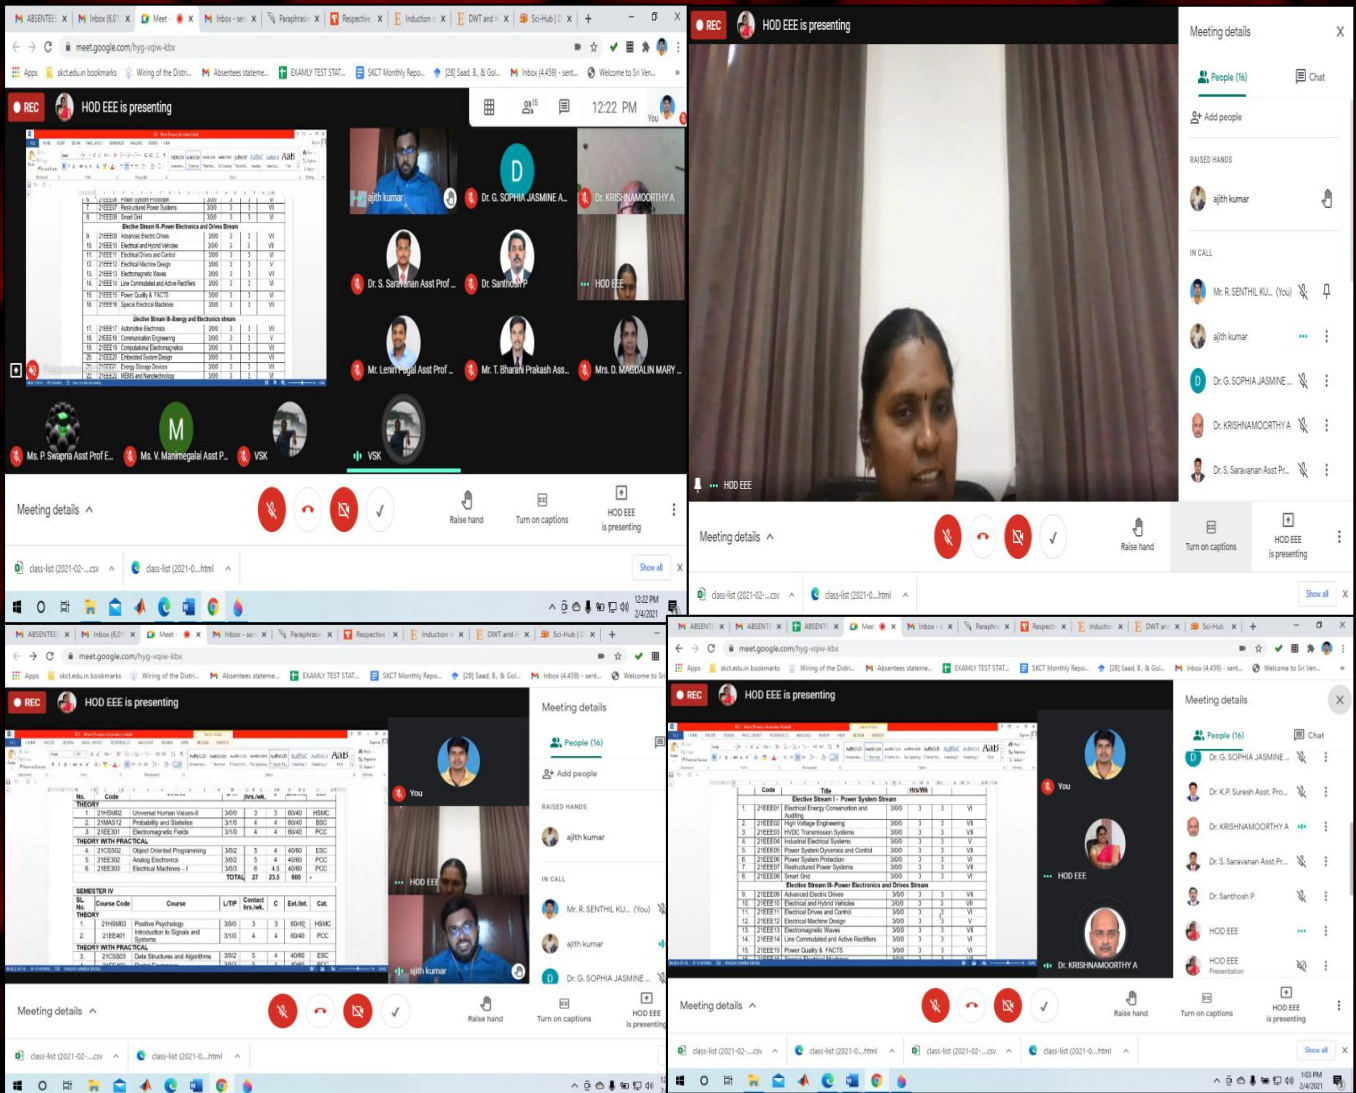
REC HOD EEE is presenting

meet.google.com/hyg-vqiw-kbx

12:22 PM You

ajith kumar
Dr. G. SOPHIA JASMINE A...
Dr. KRISHNAMOORTHY A
Dr. S. Saravanan Asst Prof ...
Dr. Santhosh P
HOD EEE
Mr. Lenin Pugal Asst Prof ...
Mr. T. Bharani Prakash Ass...
Mrs. D. MAGDALIN MARY ...
Ms. P. Swapna Asst Prof E...
Ms. V. Manimegalai Asst P...
VSK
VSK

Elective Stream II-Power Electronics and Drives Stream
Elective Stream III-Energy and Electronics stream

Meeting details
Raise hand
Turn on captions
HOD EEE is presenting

class-list (2021-02-....csv
class-list (2021-0....html
Show all

12:22 PM 2/4/2021

REC HOD EEE is presenting

Meeting details
People (16)
Chat
Add people
RAISED HANDS
ajith kumar
IN CALL
Mr. R. SENTHIL KU... (You)
ajith kumar
Dr. G. SOPHIA JASMINE ...
Dr. KRISHNAMOORTHY A
Dr. S. Saravanan Asst Pr...

HOD EEE

Meeting details
Raise hand
Turn on captions
HOD EEE is presenting

class-list (2021-02-....csv
class-list (2021-0....html
Show all

REC HOD EEE is presenting

| No. | Code | | | | | | |
|---|---|---|---|---|---|---|---|
| THEORY | | | | | | | |
| 1. | 21HSM02 | Universal Human Values-II | 3/0/0 | 3 | 3 | 60/40 | HSMC |
| 2. | 21MA512 | Probability and Statistics | 3/1/0 | 4 | 4 | 60/40 | BSC |
| 3. | 21EE301 | Electromagnetic Fields | 3/1/0 | 4 | 4 | 60/40 | PCC |
| THEORY WITH PRACTICAL | | | | | | | |
| 4. | 21CS502 | Object Oriented Programming | 3/0/2 | 5 | 4 | 40/60 | ESC |
| 5. | 21EE302 | Analog Electronics | 3/0/2 | 5 | 4 | 40/60 | PCC |
| 6. | 21EE303 | Electrical Machines - I | 3/0/2 | 5 | 4 | 40/60 | PCC |
| | | TOTAL | 27 | 23 | 600 | | |

SEMESTER IV

| Sl. No. | Course Code | Course | L/T/P | Contact hrs./wk. | C | Ext./Int. | Cat. |
|---|---|---|---|---|---|---|---|
| THEORY | | | | | | | |
| 1. | 21HSM03 | Positive Psychology | 3/0/0 | 3 | 3 | 60/40 | HSMC |
| 2. | 21EE401 | Introduction to Signals and Systems | 3/1/0 | 4 | 4 | 60/40 | PCC |
| THEORY WITH PRACTICAL | | | | | | | |
| 3. | 21CS503 | Data Structures and Algorithms | 3/0/2 | 5 | 4 | 40/60 | ESC |

You
HOD EEE
ajith kumar

Meeting details
People (16)
Add people
RAISED HANDS
ajith kumar
IN CALL
Mr. R. SENTHIL KU... (You)
ajith kumar
Dr. G. SOPHIA JASMINE ...

Meeting details
Raise hand
Turn on captions
HOD EEE is presenting

class-list (2021-02-....csv
class-list (2021-0....html

REC HOD EEE is presenting

Elective Stream I - Power System Stream
| | Code | Title | Hrs/Wk | | | |
|---|---|---|---|---|---|---|
| 1. | 21EEE01 | Electrical Energy Conservation and Auditing | 3/0/0 | 3 | 3 | VI |
| 2. | 21EEE02 | High Voltage Engineering | 3/0/0 | 3 | 3 | VII |
| 3. | 21EEE03 | HVDC Transmission Systems | 3/0/0 | 3 | 3 | VII |
| 4. | 21EEE04 | Industrial Electrical Systems | 3/0/0 | 3 | 3 | V |
| 5. | 21EEE05 | Power System Dynamics and Control | 3/0/0 | 3 | 3 | VII |
| 6. | 21EEE06 | Power System Protection | 3/0/0 | 3 | 3 | VI |
| 7. | 21EEE07 | Restructured Power Systems | 3/0/0 | 3 | 3 | VII |
| 8. | 21EEE08 | Smart Grid | 3/0/0 | 3 | 3 | VI |
Elective Stream II-Power Electronics and Drives Stream
| 9. | 21EEE09 | Advanced Electric Drives | 3/0/0 | 3 | 3 | VII |
| 10. | 21EEE10 | Electrical and Hybrid Vehicles | 3/0/0 | 3 | 3 | VII |
| 11. | 21EEE11 | Electrical Drives and Control | 3/0/0 | 3 | 3 | VI |
| 12. | 21EEE12 | Electrical Machine Design | 3/0/0 | 3 | 3 | V |
| 13. | 21EEE13 | Electromagnetic Waves | 3/0/0 | 3 | 3 | VI |
| 14. | 21EEE14 | Line Commutated and Active Rectifiers | 3/0/0 | 3 | 3 | VI |
| 15. | 21EEE15 | Power Quality & FACTS | 3/0/0 | 3 | 3 | VI |

You
HOD EEE
Dr. KRISHNAMOORTHY A

Meeting details
People (16)
Chat
Dr. G. SOPHIA JASMINE ...
Dr. K.P. Suresh Asst. Pro...
Dr. KRISHNAMOORTHY A
Dr. S. Saravanan Asst Pr...
Dr. Santhosh P
HOD EEE
HOD EEE Presentation

Meeting details
Raise hand
Turn on captions
HOD EEE is presenting

class-list (2021-02-....csv
class-list (2021-0....html
class-list (2021-02-....csv
class-list (2021-0....html
Show all

1:03 PM 2/4/2021